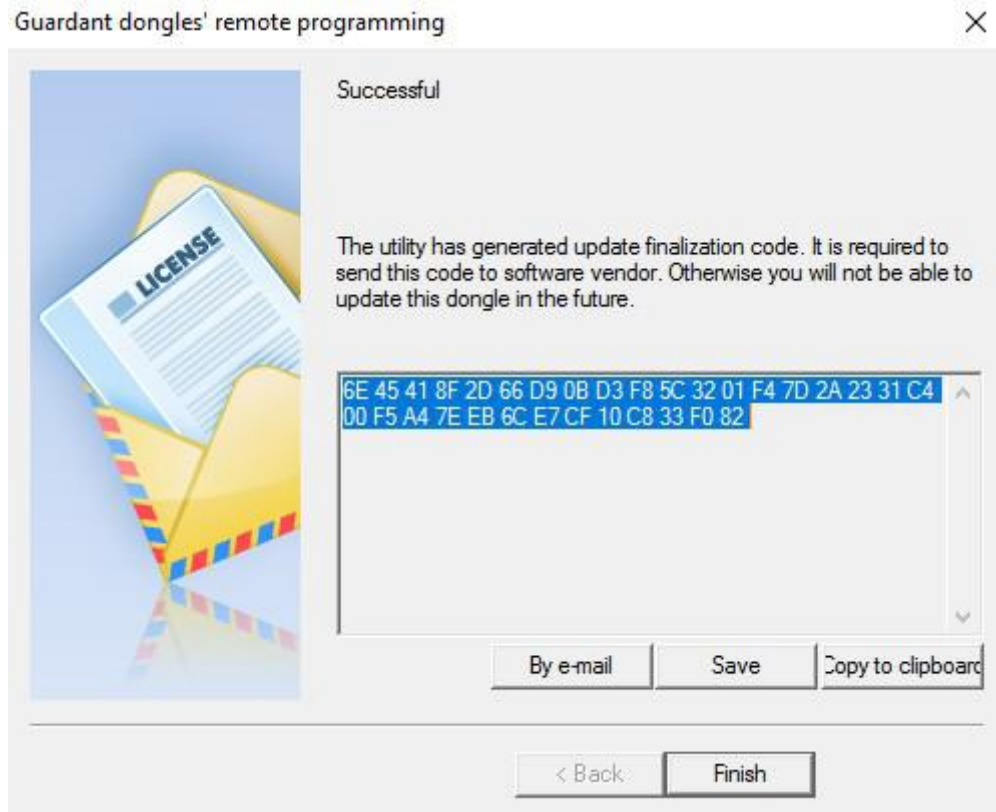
Guardant dongles' remote programming

×

LICENSE

Successful

The utility has generated update finalization code. It is required to send this code to software vendor. Otherwise you will not be able to update this dongle in the future.

6E 45 41 8F 2D 66 D9 0B D3 F8 5C 32 01 F4 7D 2A 23 31 C4 00 F5 A4 7E EB 6C E7 CF 10 C8 33 F0 82

By e-mail

Save

Copy to clipboard

< Back

Finish